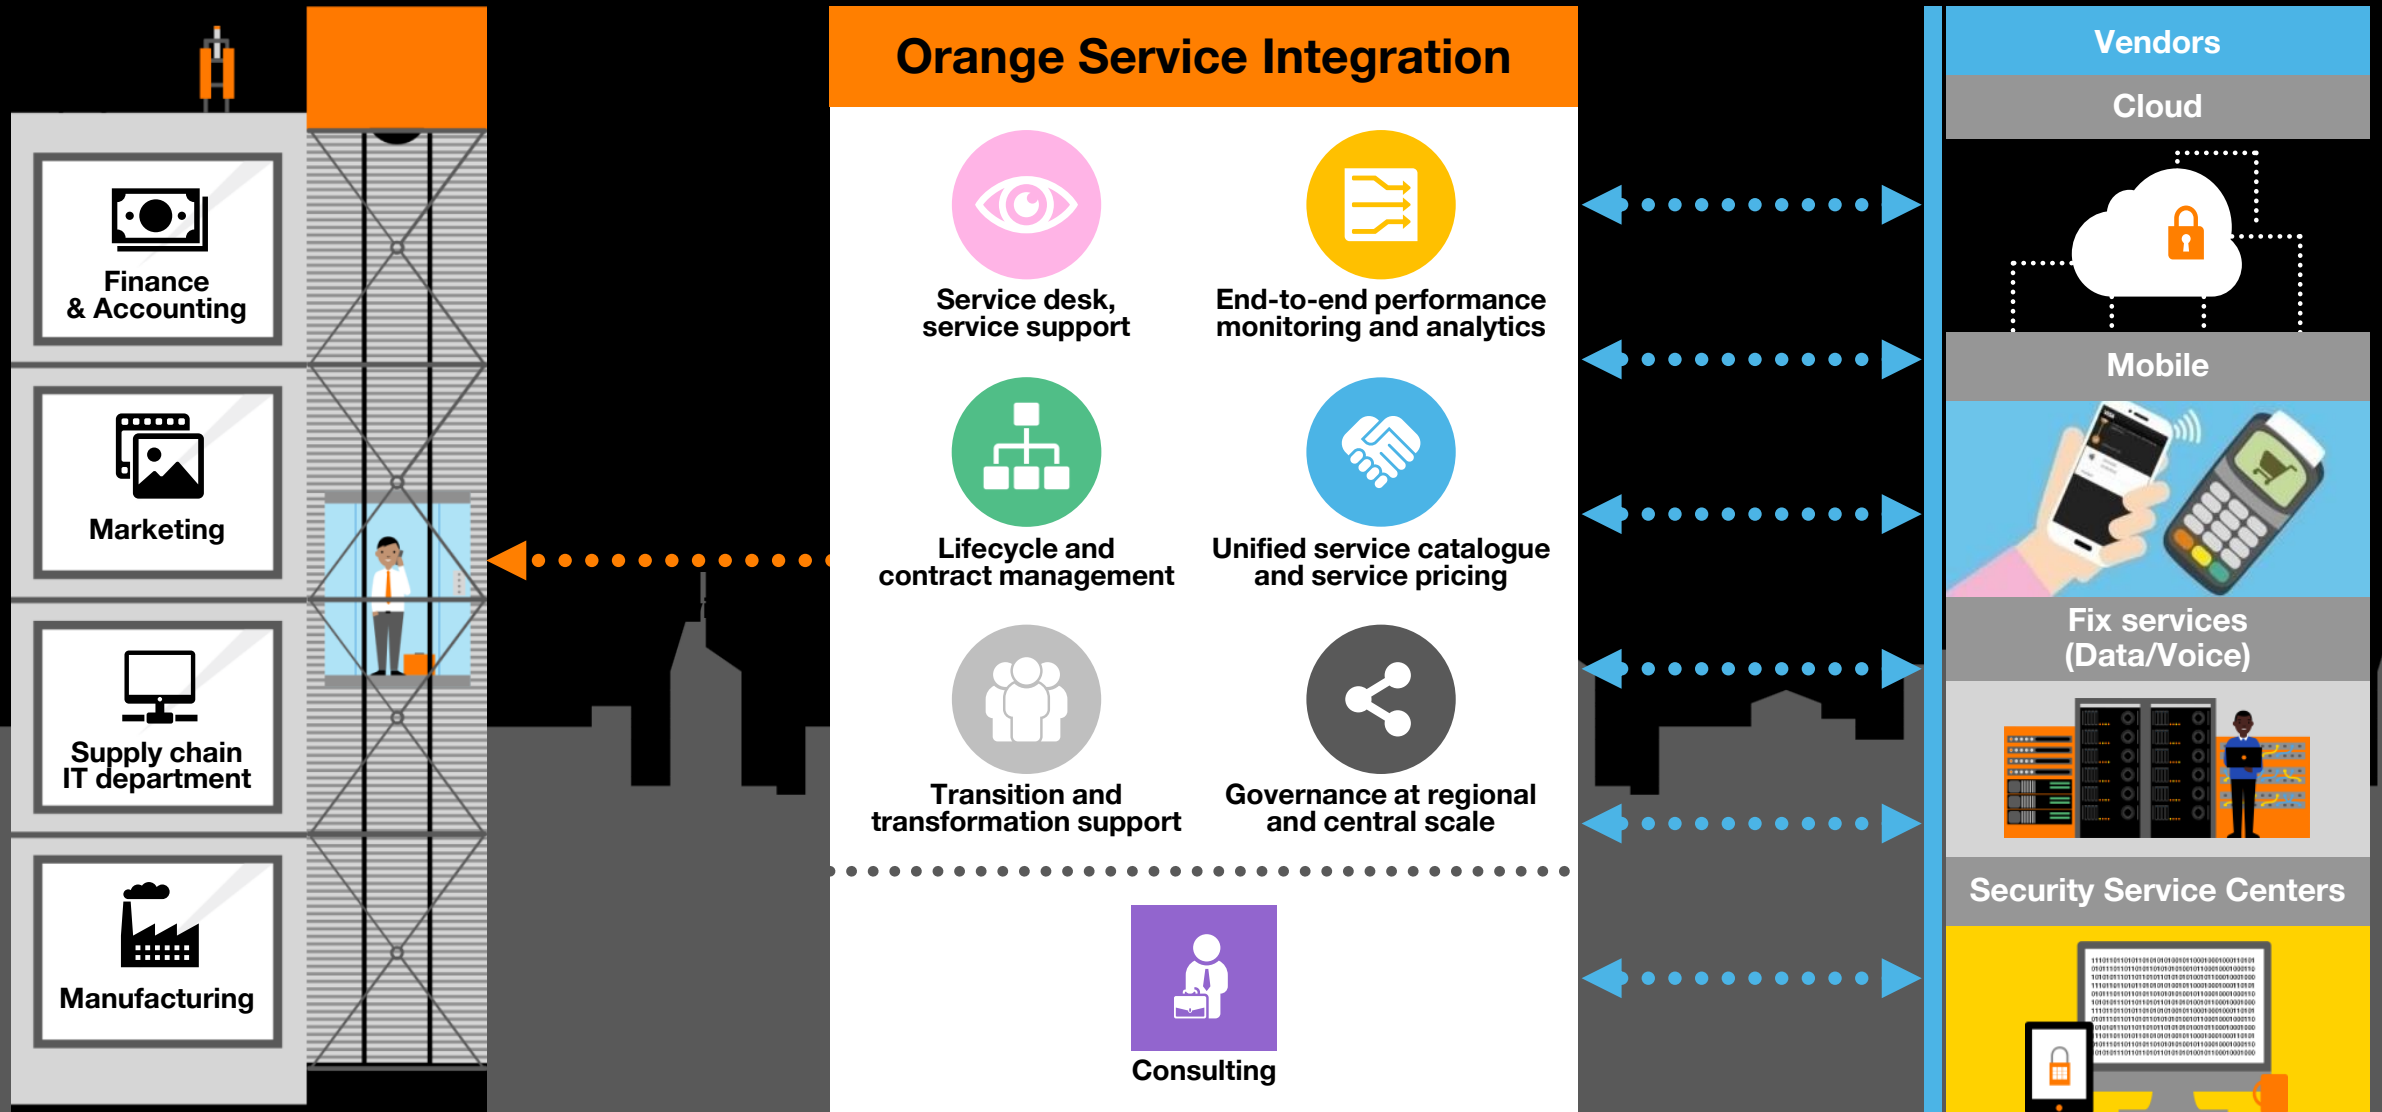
Finance & Accounting

Marketing

Supply chain IT department

Manufacturing

Orange Service Integration

Service desk, service support

End-to-end performance monitoring and analytics

Lifecycle and contract management

Unified service catalogue and service pricing

Transition and transformation support

Governance at regional and central scale

Consulting

Vendors

Cloud

Mobile

Fix services (Data/Voice)

Security Service Centers